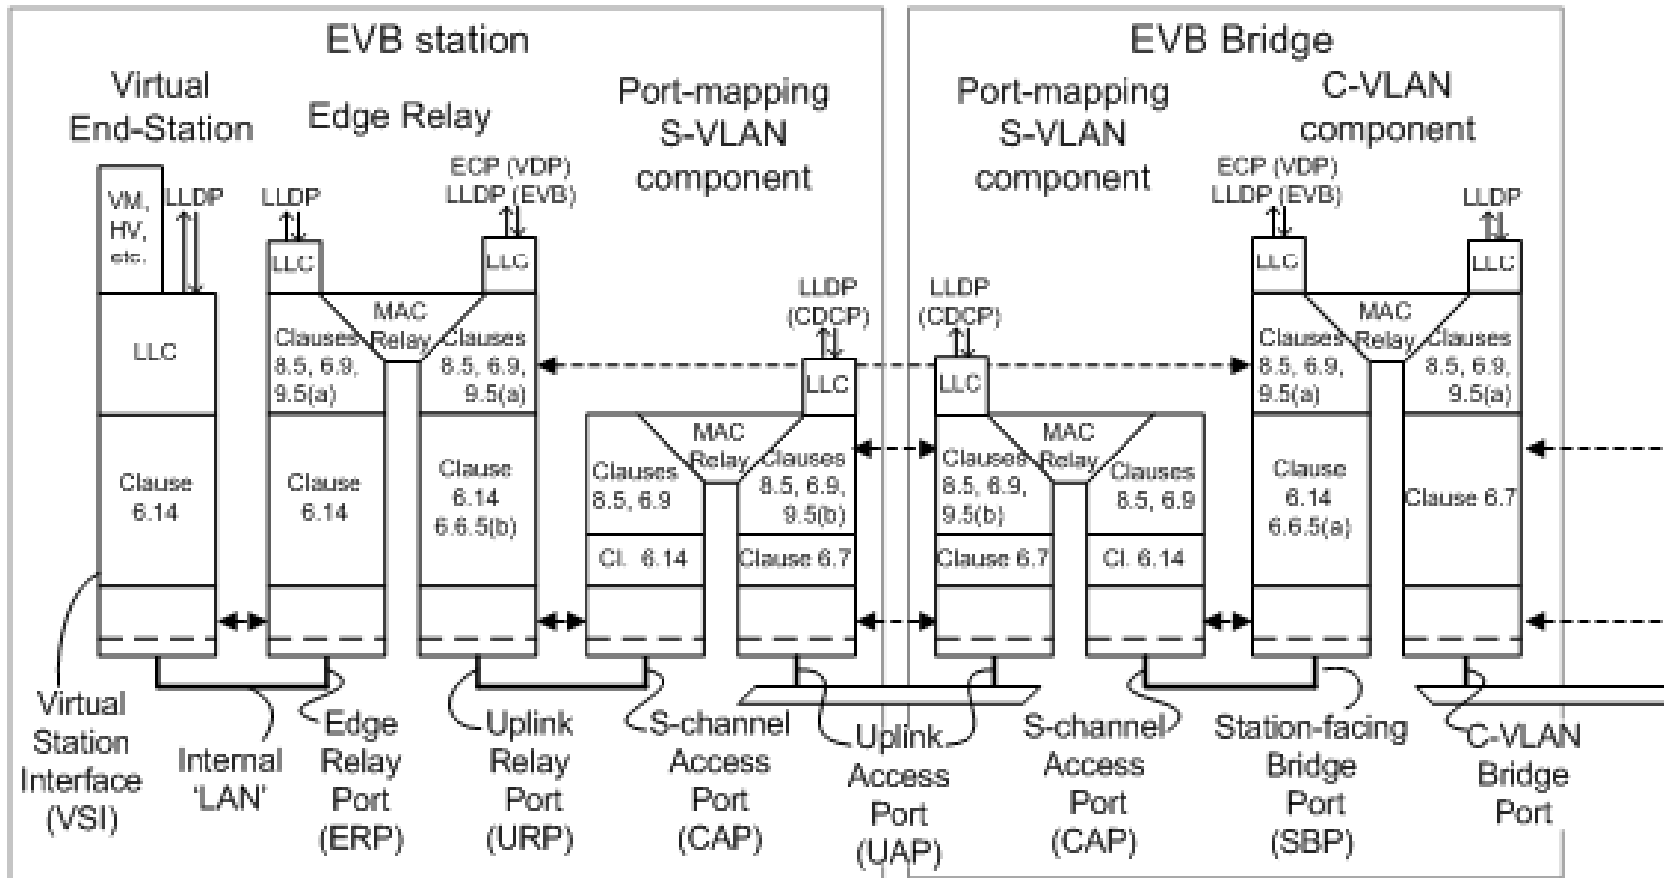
EVB station

Virtual End-Station

Edge Relay

Port-mapping S-VLAN component

VM, HV, etc.

LLDP

LLC

Clause 6.14

LLDP

LLC

ECP (VDP) LLDP (EVB)

LLC

MAC Relay

Clauses 8.5, 6.9, 9.5(a)

Clauses 8.5, 6.9, 9.5(a)

Clause 6.14

Clause 6.14 6.6.5(b)

LLDP (CDCP)

LLC

MAC Relay

Clauses 8.5, 6.9

Clauses 8.5, 6.9, 9.5(b)

Cl. 6.14

Clause 6.7

EVB Bridge

Port-mapping S-VLAN component

C-VLAN component

LLDP (CDCP)

LLC

MAC Relay

Clauses 8.5, 6.9, 9.5(b)

Clauses 8.5, 6.9

Clause 6.7

Cl. 6.14

ECP (VDP) LLDP (EVB)

LLC

LLDP

LLC

MAC Relay

Clauses 8.5, 6.9, 9.5(a)

Clauses 8.5, 6.9, 9.5(a)

Clause 6.14 6.6.5(a)

Clause 6.7

Virtual Station Interface (VSI)

Internal 'LAN'

Edge Relay Port (ERP)

Uplink Relay Port (URP)

S-channel Access Port (CAP)

Uplink Access Port (UAP)

S-channel Access Port (CAP)

Station-facing Bridge Port (SBP)

C-VLAN Bridge Port